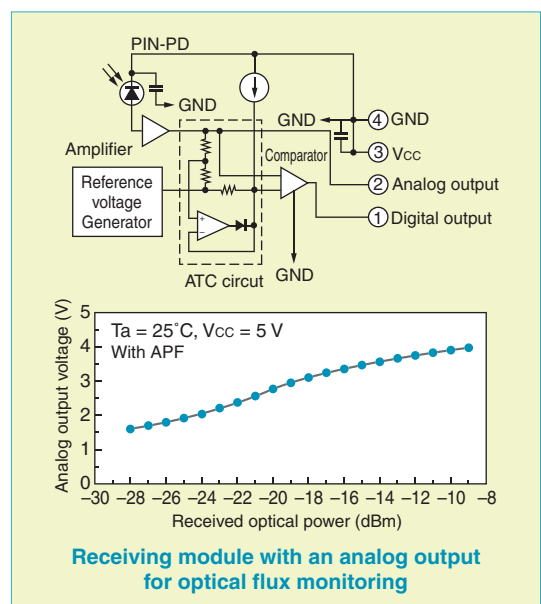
PIN-PD

GND

GND

4 GND

Amplifier

Comparator

3 Vcc

Reference voltage Generator

2 Analog output

1 Digital output

+

−

GND

ATC circuit

Analog output voltage (V)

Ta = 25˚C, Vcc = 5 V
With APF

5
4
3
2
1
0

−30 −28 −26 −24 −22 −20 −18 −16 −14 −12 −10 −8

Received optical power (dBm)

Receiving module with an analog output for optical flux monitoring